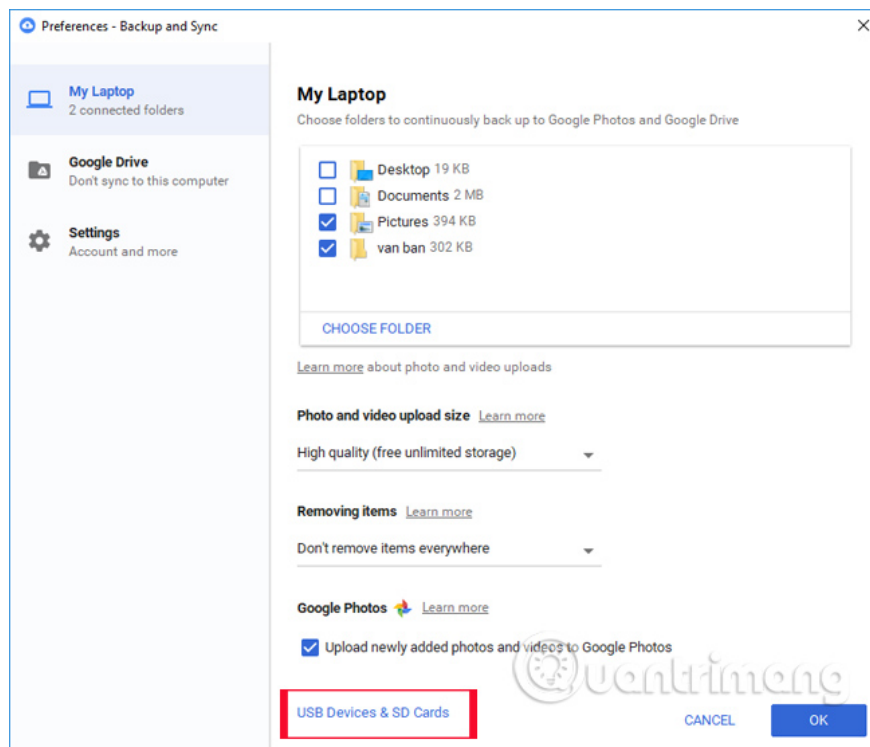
Preferences - Backup and Sync

My Laptop
2 connected folders

Google Drive
Don't sync to this computer

Settings
Account and more

My Laptop
Choose folders to continuously back up to Google Photos and Google Drive

Desktop 19 KB
Documents 2 MB
Pictures 394 KB
van ban 302 KB

CHOOSE FOLDER

Learn more about photo and video uploads

Photo and video upload size Learn more

High quality (free unlimited storage)

Removing items Learn more

Don't remove items everywhere

Google Photos Learn more

Upload newly added photos and videos to Google Photos

Quantrimang

USB Devices & SD Cards

CANCEL

OK